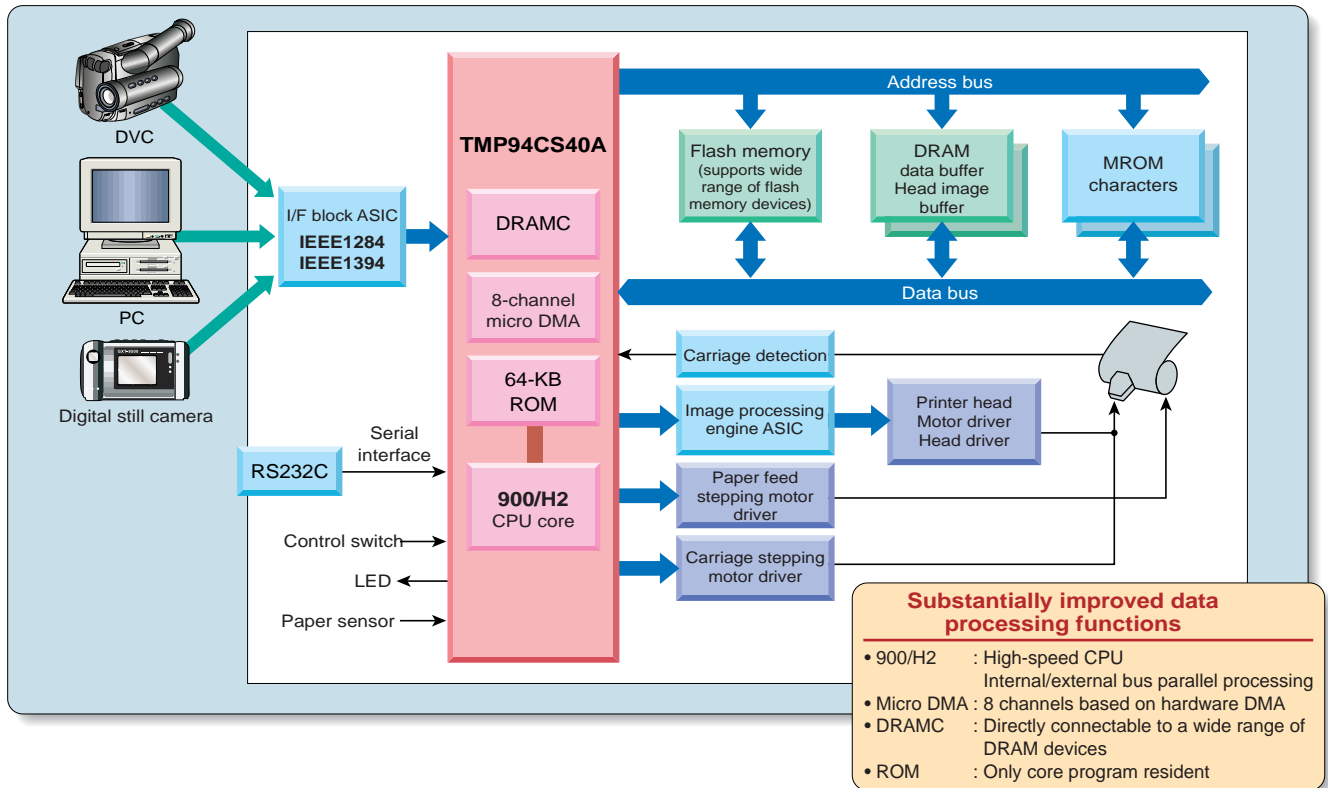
DVC

PC

Digital still camera

I/F block ASIC
IEEE1284
IEEE1394

TMP94CS40A

DRAMC

8-channel micro DMA

64-KB ROM

900/H2
CPU core

Address bus

Flash memory (supports wide range of flash memory devices)

DRAM data buffer Head image buffer

MROM characters

Data bus

Carriage detection

Image processing engine ASIC

Printer head Motor driver Head driver

Paper feed stepping motor driver

Carriage stepping motor driver

RS232C

Serial interface

Control switch

LED

Paper sensor

Substantially improved data processing functions

• 900/H2 : High-speed CPU
Internal/external bus parallel processing
• Micro DMA : 8 channels based on hardware DMA
• DRAMC : Directly connectable to a wide range of DRAM devices
• ROM : Only core program resident